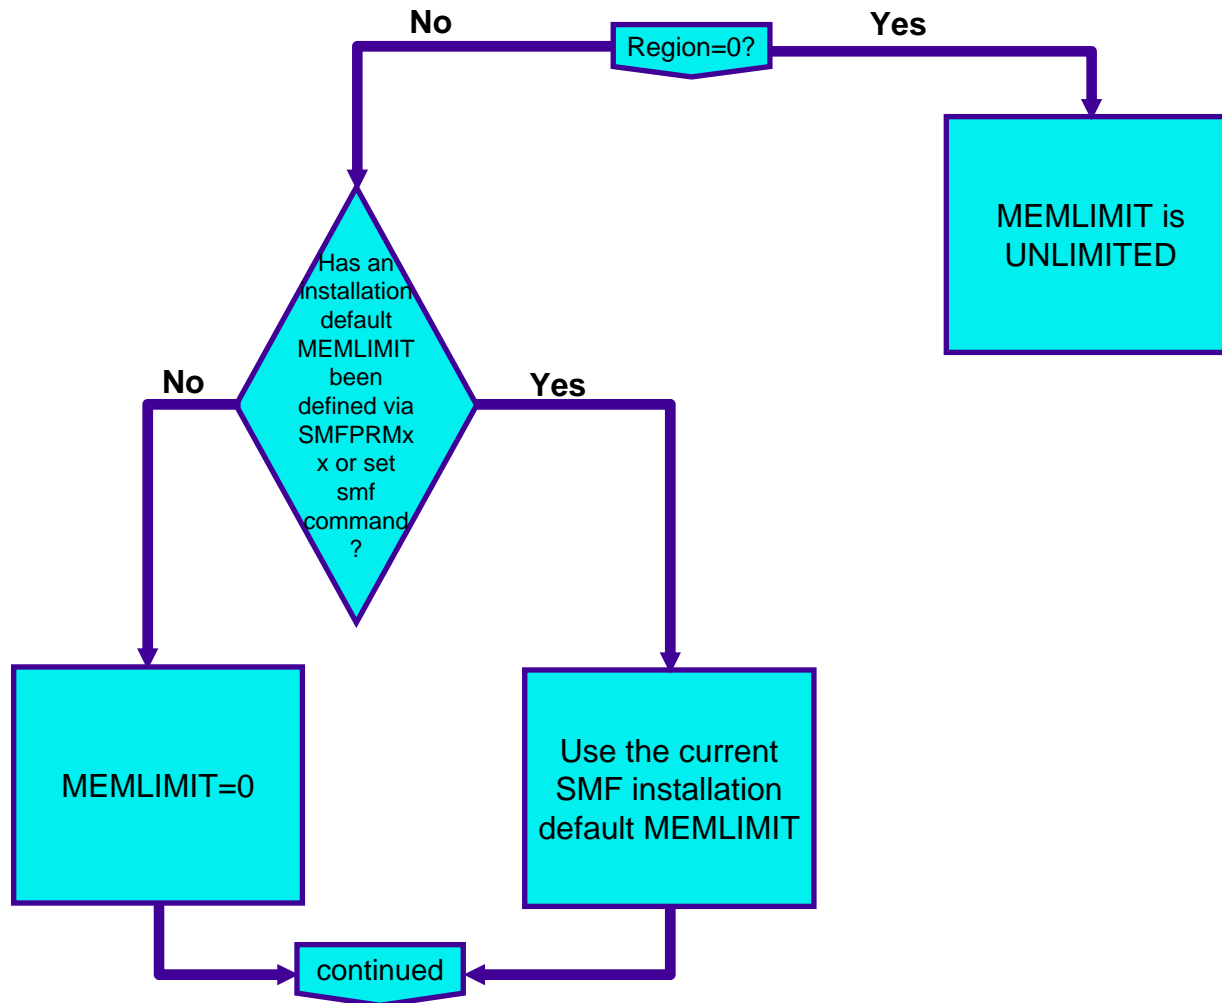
No

Region=0?

Yes

MEMLIMIT is UNLIMITED

Has an installation default MEMLIMIT been defined via SMFPRMxx or set smf command?

No

Yes

MEMLIMIT=0

Use the current SMF installation default MEMLIMIT

continued